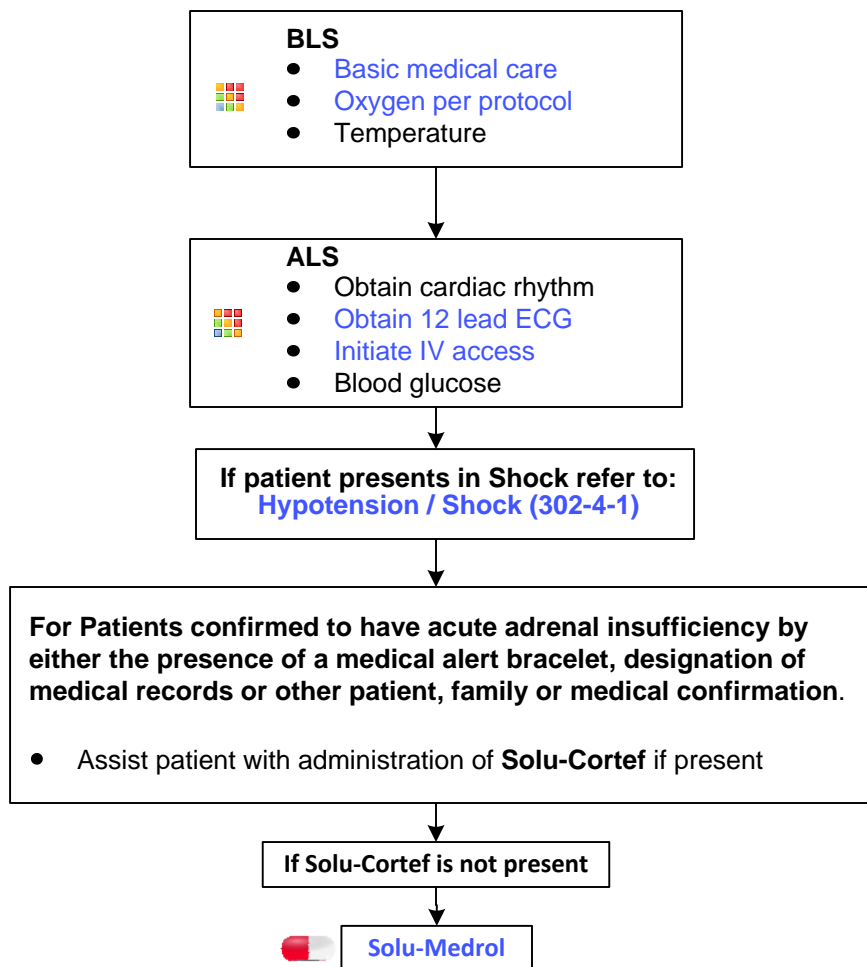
BLS

- Basic medical care
- Oxygen per protocol
- Temperature

ALS

- Obtain cardiac rhythm
- Obtain 12 lead ECG
- Initiate IV access
- Blood glucose

If patient presents in Shock refer to: Hypotension / Shock (302-4-1)

For Patients confirmed to have acute adrenal insufficiency by either the presence of a medical alert bracelet, designation of medical records or other patient, family or medical confirmation.

- Assist patient with administration of Solu-Cortef if present

If Solu-Cortef is not present

Solu-Medrol